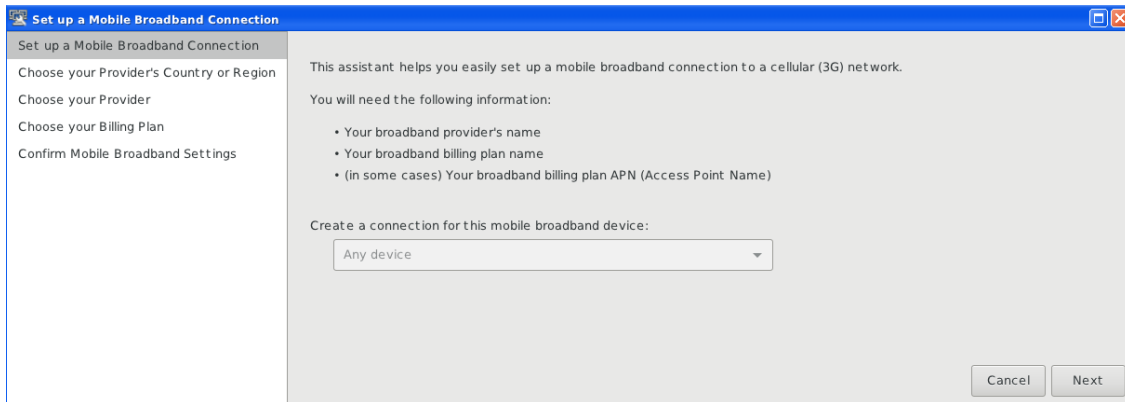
Set up a Mobile Broadband Connection

Set up a Mobile Broadband Connection
Choose your Provider's Country or Region
Choose your Provider
Choose your Billing Plan
Confirm Mobile Broadband Settings

This assistant helps you easily set up a mobile broadband connection to a cellular (3G) network.

You will need the following information:

• Your broadband provider's name
• Your broadband billing plan name
• (in some cases) Your broadband billing plan APN (Access Point Name)

Create a connection for this mobile broadband device:

Any device

Cancel
Next